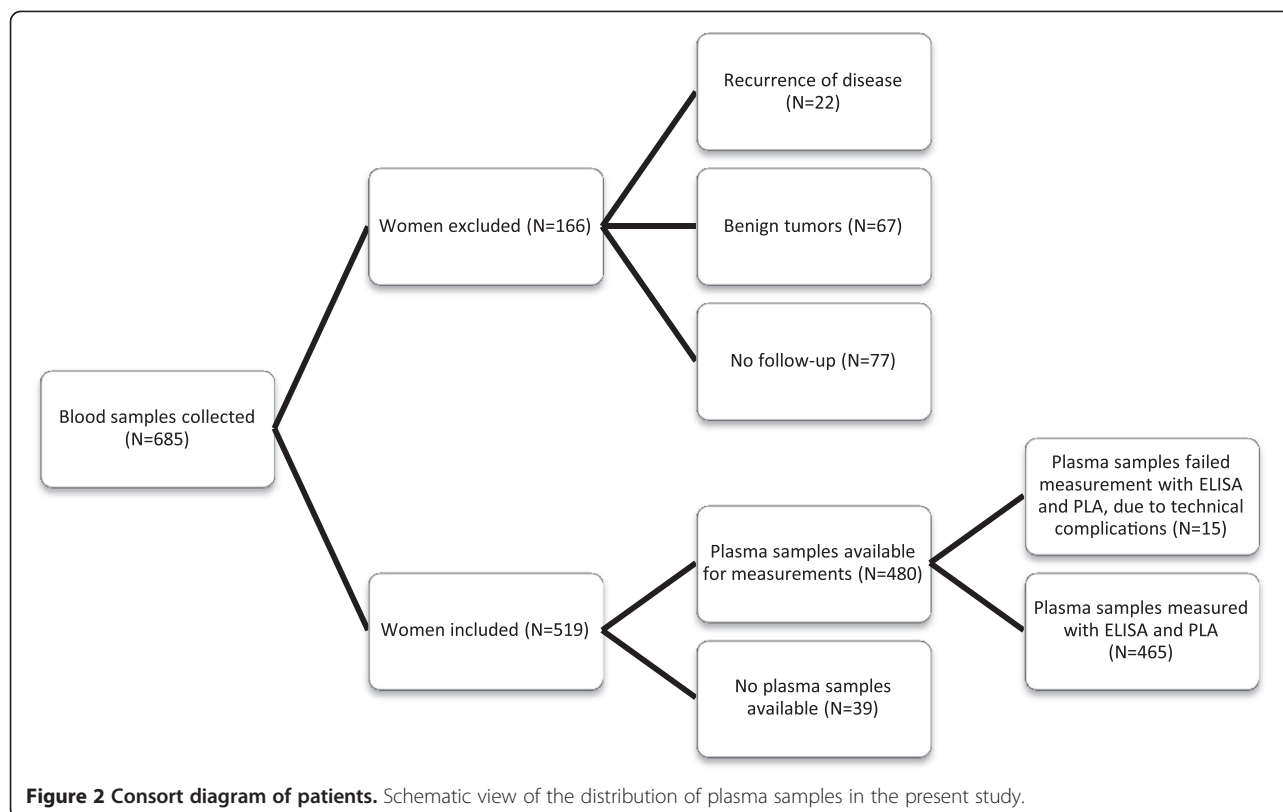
Recurrence of disease (N=22)

Women excluded (N=166)

Benign tumors (N=67)

No follow-up (N=77)

Blood samples collected (N=685)

Plasma samples failed measurement with ELISA and PLA, due to technical complications (N=15)

Plasma samples available for measurements (N=480)

Plasma samples measured with ELISA and PLA (N=465)

Women included (N=519)

No plasma samples available (N=39)

**Figure 2 Consort diagram of patients.** Schematic view of the distribution of plasma samples in the present study.